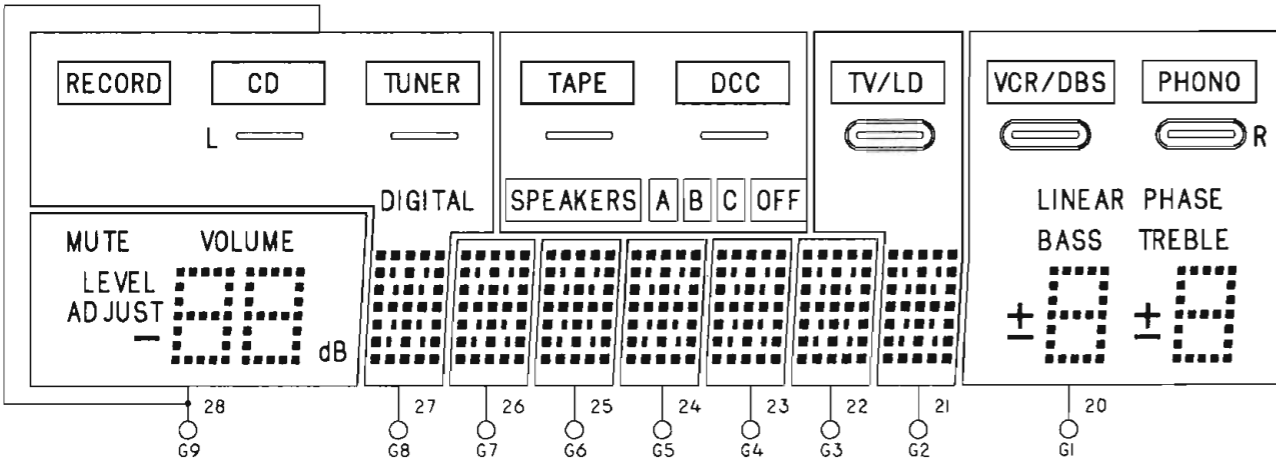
RECORD CD TUNER
L
DIGITAL

TAPE DCC
SPEAKERS A B C OFF

TV/LD

VCR/DBS PHONO
R
LINEAR PHASE
BASS TREBLE
$\pm$ $\pm$

MUTE VOLUME
LEVEL
ADJUST
–
dB

28 27 26 25 24 23 22 21 20
G9 G8 G7 G6 G5 G4 G3 G2 G1